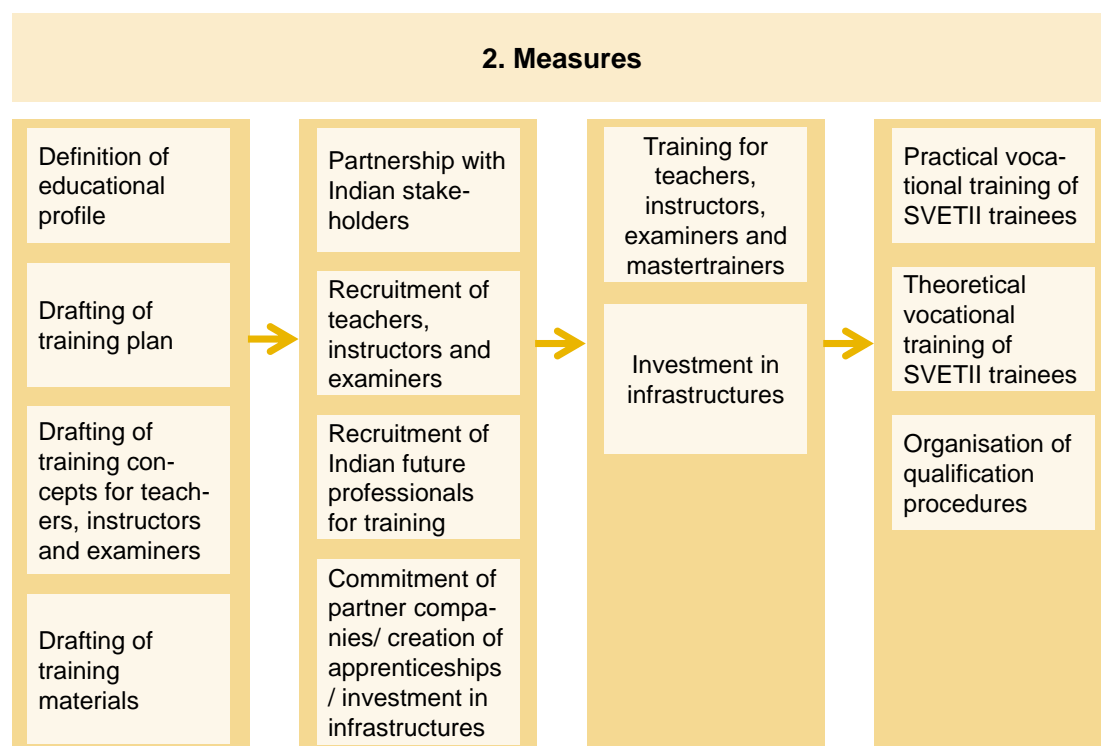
2. Measures

Definition of educational profile

Drafting of training plan

Drafting of training concepts for teachers, instructors and examiners

Drafting of training materials

Partnership with Indian stakeholders

Recruitment of teachers, instructors and examiners

Recruitment of Indian future professionals for training

Commitment of partner companies/ creation of apprenticeships / investment in infrastructures

Training for teachers, instructors, examiners and mastertrainers

Investment in infrastructures

Practical vocational training of SVETII trainees

Theoretical vocational training of SVETII trainees

Organisation of qualification procedures